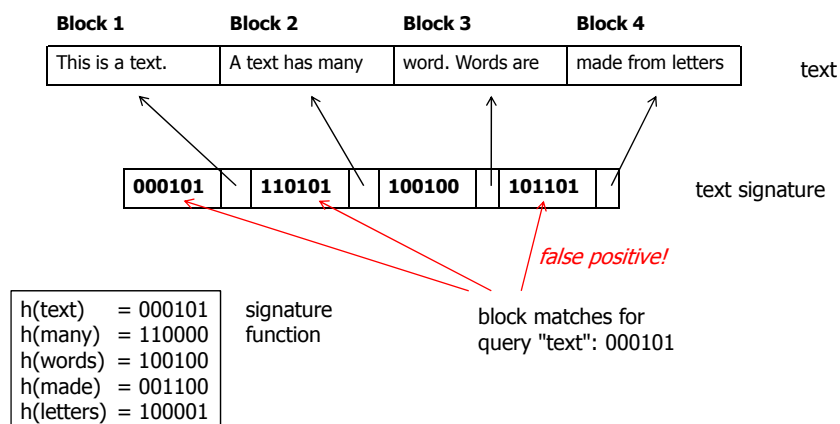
Block 1 Block 2 Block 3 Block 4

| This is a text. | A text has many | word. Words are | made from letters |
|---|---|---|---|

text

| 000101 | | 110101 | | 100100 | | 101101 | |
|---|---|---|---|---|---|---|---|

text signature

false positive!

h(text) = 000101
h(many) = 110000
h(words) = 100100
h(made) = 001100
h(letters) = 100001

signature function

block matches for query "text": 000101